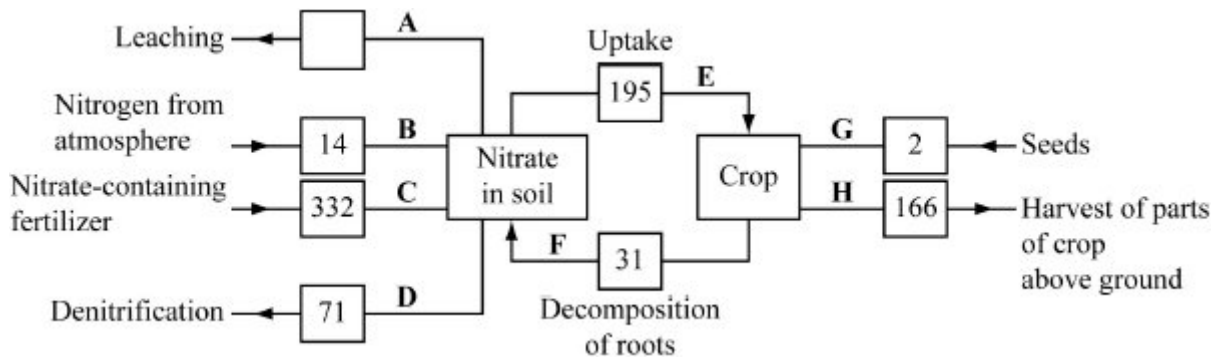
Leaching
A
Uptake
195
E
Nitrogen from atmosphere
14
B
Nitrate in soil
G
2
Seeds
Nitrate-containing fertilizer
332
C
Crop
H
166
Harvest of parts of crop above ground
F
31
Denitrification
71
D
Decomposition of roots